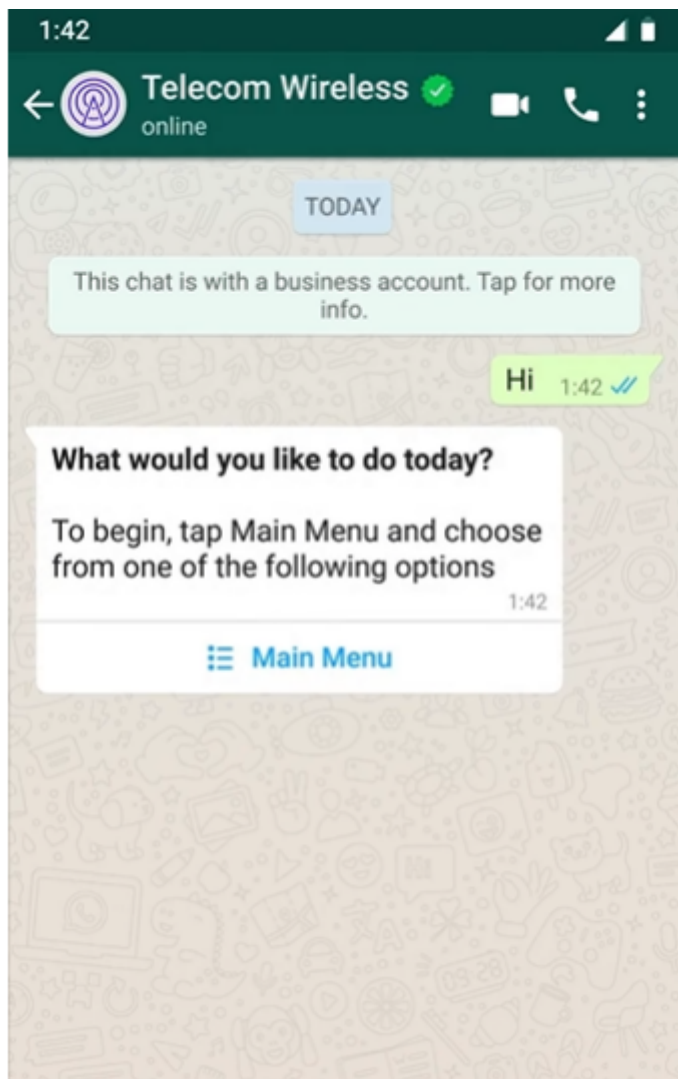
1:42

Telecom Wireless
online

TODAY

This chat is with a business account. Tap for more info.

Hi 1:42

What would you like to do today?

To begin, tap Main Menu and choose from one of the following options

1:42

Main Menu